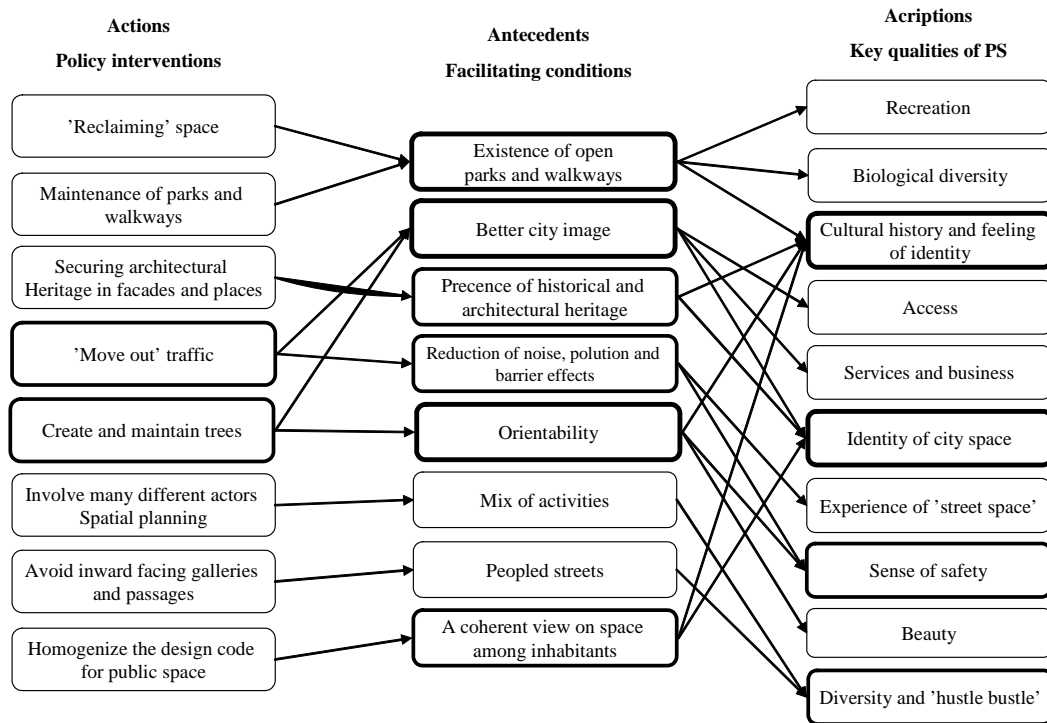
Actions
Policy interventions

'Reclaiming' space

Maintenance of parks and walkways

Securing architectural Heritage in facades and places

'Move out' traffic

Create and maintain trees

Involve many different actors Spatial planning

Avoid inward facing galleries and passages

Homogenize the design code for public space

Antecedents
Facilitating conditions

Existence of open parks and walkways

Better city image

Precence of historical and architectural heritage

Reduction of noise, polution and barrier effects

Orientability

Mix of activities

Peopled streets

A coherent view on space among inhabitants

Acriptions
Key qualities of PS

Recreation

Biological diversity

Cultural history and feeling of identity

Access

Services and business

Identity of city space

Experience of 'street space'

Sense of safety

Beauty

Diversity and 'hustle bustle'